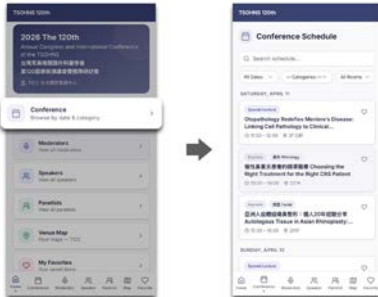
TSOHNS 120th

2026 The 120th
Annual Congress and International Conference of the TSOHNS
台灣耳鼻喉頭頸外科醫學會
第120屆學術演講會暨國際研討會

Conference
Browse by date & category

Moderators
View all moderators

Speakers
View all speakers

Panelists
View all panelists

Venue Map
Floor maps – TICC

My Favorites
Your saved items

Home Conference Moderator Speaker Panelist Map Favorite

TSOHNS 120th

Conference Schedule

Search schedule...

All Dates — Categories — All Rooms

SATURDAY, APRIL 11

Special Lecture
Otopathology Redefines Meniere's Disease: Linking Cell Pathology to Clinical...

Keynote Rhinology
嗅覺喪失患者的治療策略 Choosing the Right Treatment for the Right CNS Patient

Keynote Facial
亞洲人鼻整形手術中，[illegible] Autologous Tissue in Asian Rhinoplasty:...

SUNDAY, APRIL 12

Special Lecture

Home Conference Moderator Speaker Panelist Map Favorite